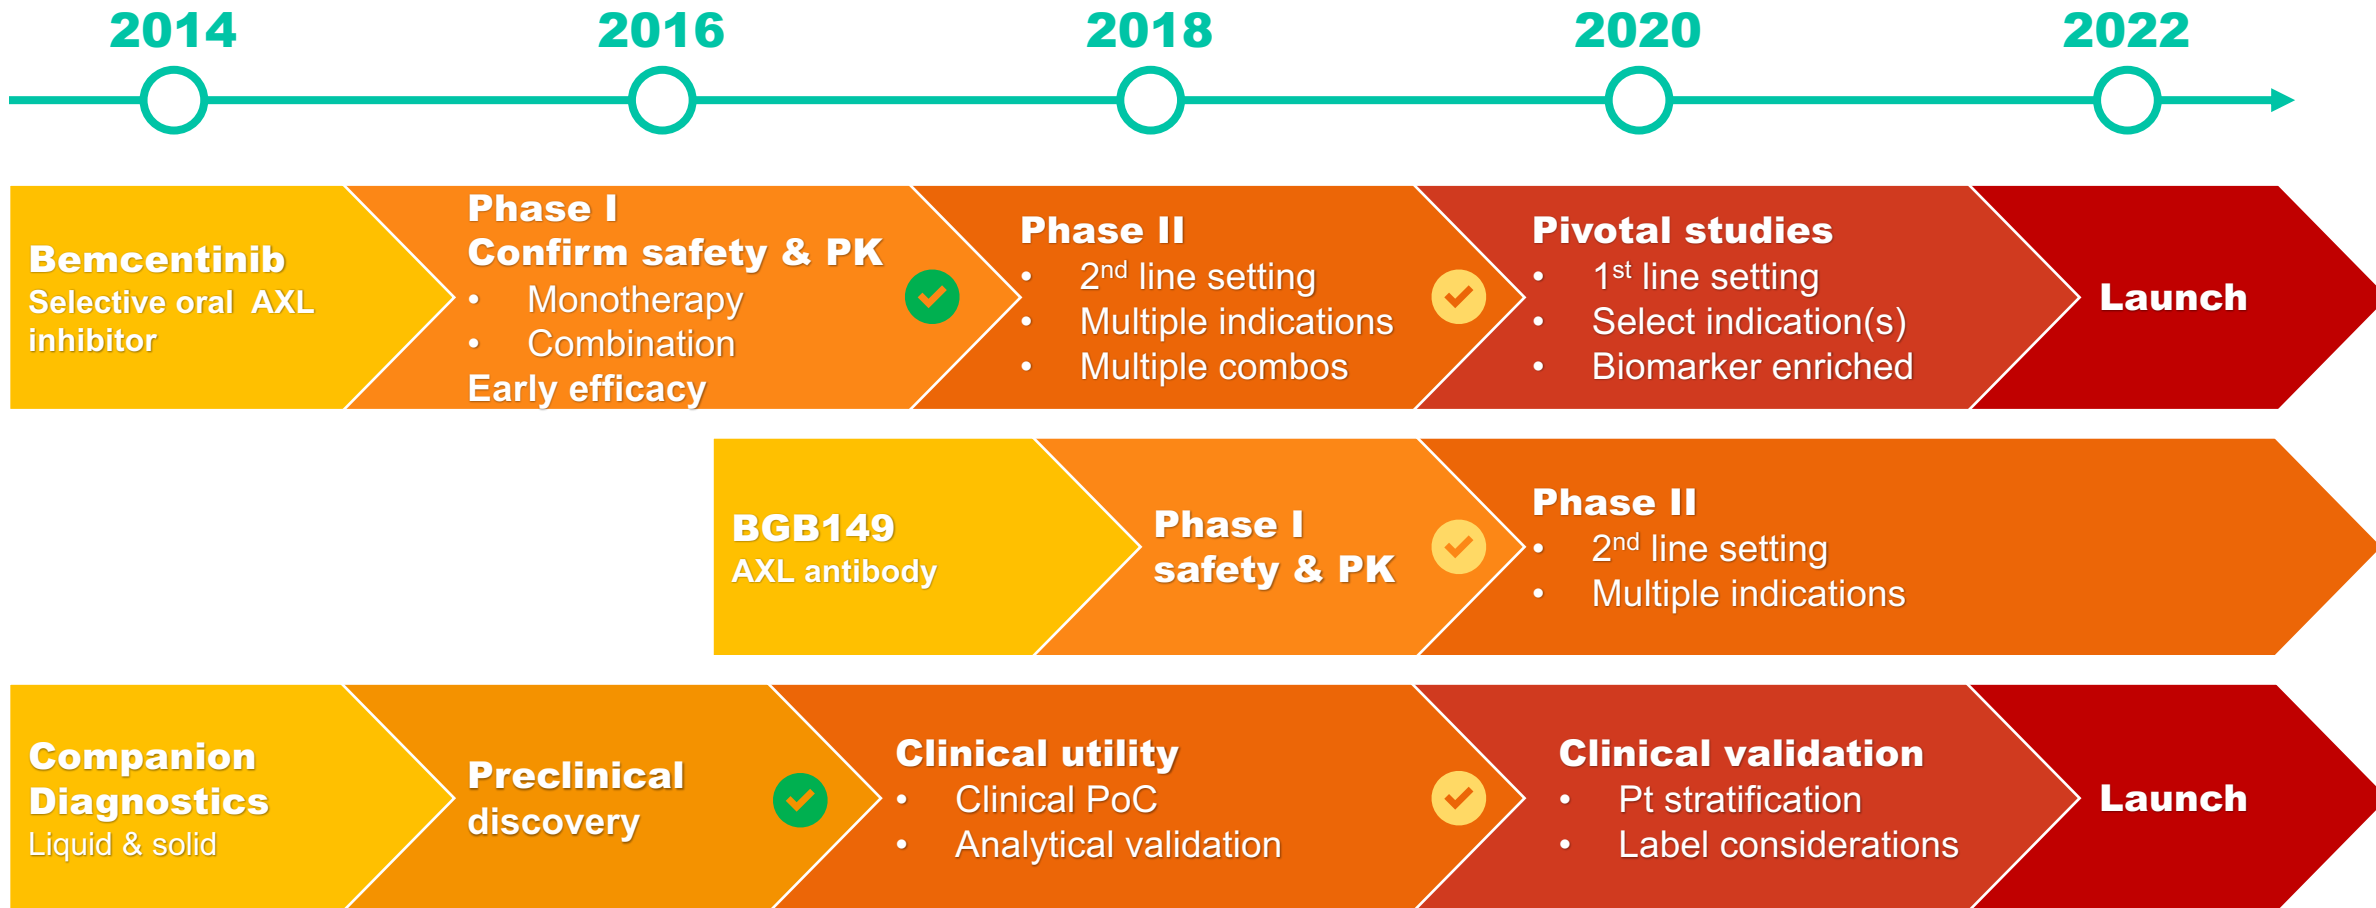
2014 2016 2018 2020 2022

Bemcentinib
Selective oral AXL inhibitor

Phase I
Confirm safety & PK
• Monotherapy
• Combination
Early efficacy

Phase II
• 2$^{nd}$ line setting
• Multiple indications
• Multiple combos

Pivotal studies
• 1$^{st}$ line setting
• Select indication(s)
• Biomarker enriched

Launch

BGB149
AXL antibody

Phase I
safety & PK

Phase II
• 2$^{nd}$ line setting
• Multiple indications

Companion Diagnostics
Liquid & solid

Preclinical discovery

Clinical utility
• Clinical PoC
• Analytical validation

Clinical validation
• Pt stratification
• Label considerations

Launch